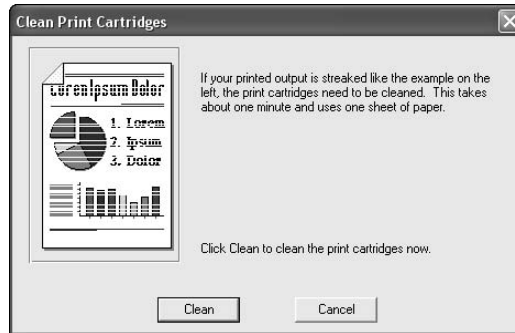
Clean Print Cartridges

Lorem Ipsum Dolor

1. Lorem
2. Ipsum
3. Dolor

If your printed output is streaked like the example on the left, the print cartridges need to be cleaned. This takes about one minute and uses one sheet of paper.

Click Clean to clean the print cartridges now.

Clean

Cancel